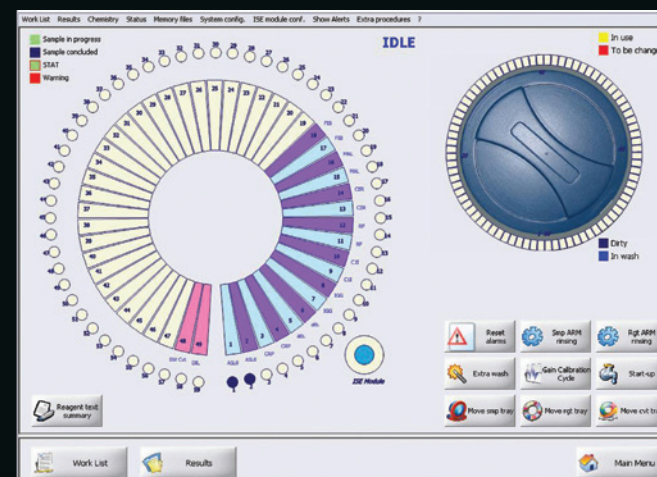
Work List Results Chemistry Status Memory files System config. ISE module conf. Show Alerts Extra procedures ?

Sample in progress
Sample concluded
STAT
Warning

IDLE

In use
To be change

Dirty
In wash

Reagent text summary

ISE Module

Reset alarms
Smp ARM rinsing
Rgt ARM rinsing
Extra wash
Gain Calibration Cycle
Start-up
Move smp tray
Move rgt tray
Move cvt tr

Work List
Results
Main Menu